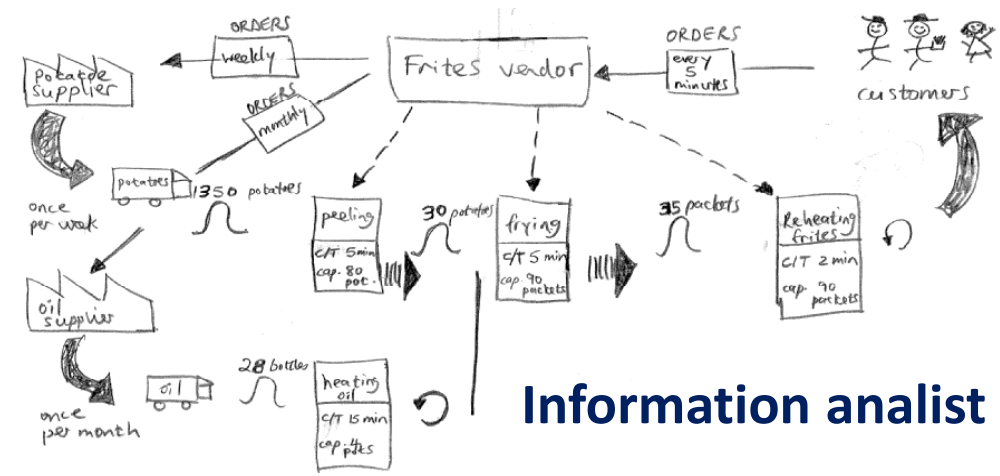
ORDERS
weekly

Frites vendor

ORDERS
every 5 minutes

customers

potatoe supplier

ORDERS
monthly

once per week

potatoes

1350 potatoes

peeling
C/T 5 min
cap. 80 pot.

30 potatoes

frying
C/T 5 min
cap. 90 packets

35 packets

Reheating frites
C/T 2 min
cap. 90 packets

oil supplier

once per month

oil

28 bottles

heating oil
C/T 15 min
cap. 4 pots

Information analist